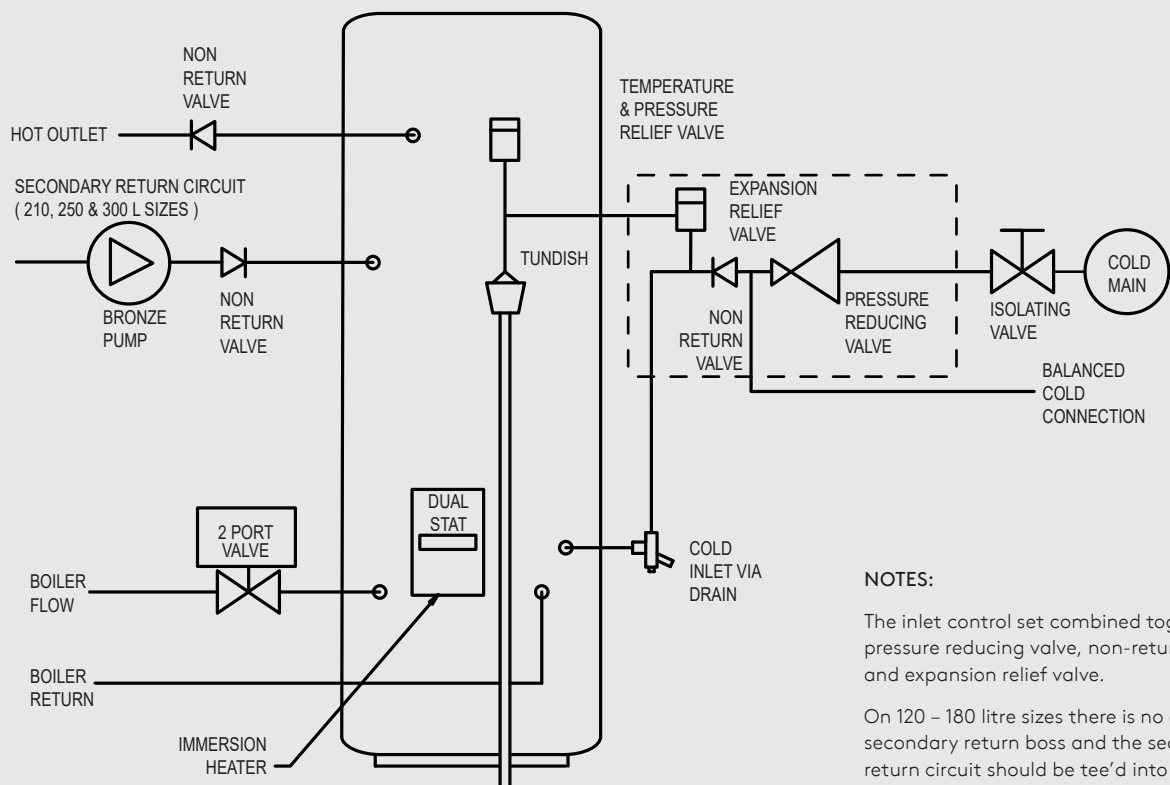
NON RETURN VALVE

HOT OUTLET

TEMPERATURE & PRESSURE RELIEF VALVE

SECONDARY RETURN CIRCUIT ( 210, 250 & 300 L SIZES )

EXPANSION RELIEF VALVE

TUNDISH

NON RETURN VALVE

BRONZE PUMP

COLD MAIN

NON RETURN VALVE

PRESSURE REDUCING VALVE

ISOLATING VALVE

BALANCED COLD CONNECTION

DUAL STAT

2 PORT VALVE

COLD INLET VIA DRAIN

BOILER FLOW

BOILER RETURN

IMMERSION HEATER

NOTES:

The inlet control set combined tog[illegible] pressure reducing valve, non-retu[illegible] and expansion relief valve.

On 120 – 180 litre sizes there is no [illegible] secondary return boss and the sec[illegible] return circuit should be tee'd into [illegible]